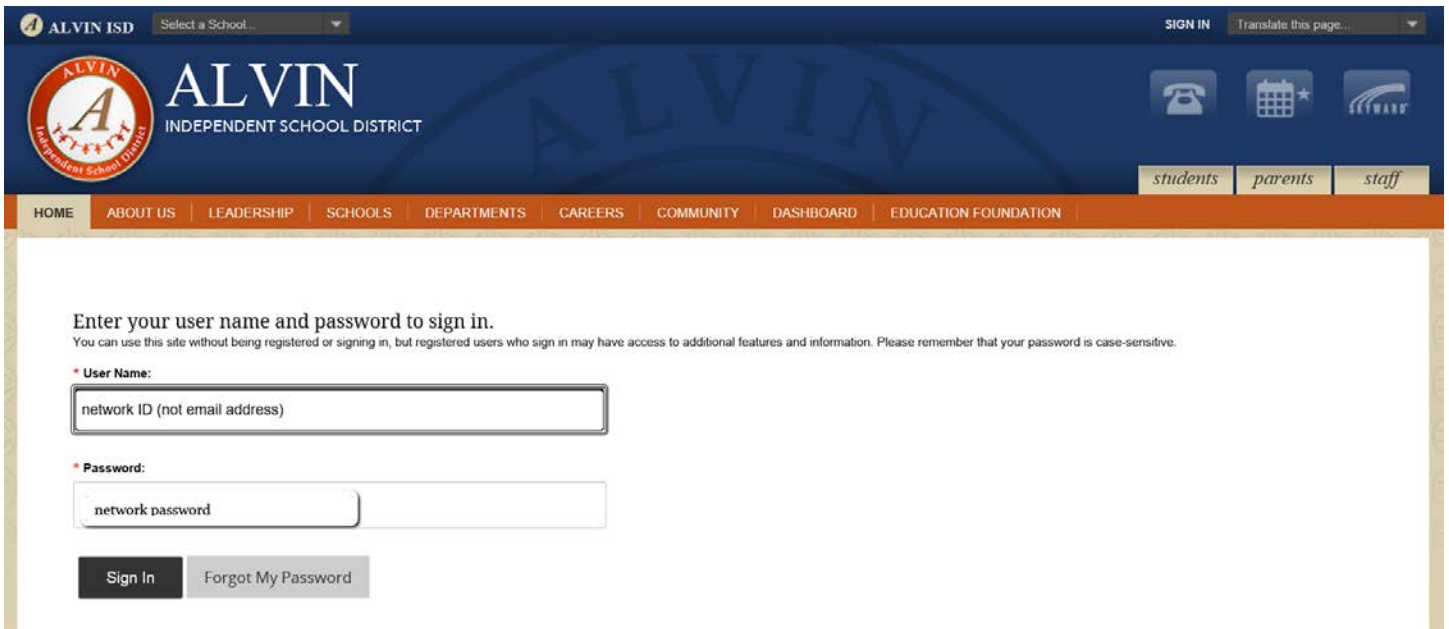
ALVIN ISD Select a School... SIGN IN Translate this page...

ALVIN Independent School District

ALVIN
INDEPENDENT SCHOOL DISTRICT

students parents staff

HOME ABOUT US LEADERSHIP SCHOOLS DEPARTMENTS CAREERS COMMUNITY DASHBOARD EDUCATION FOUNDATION

Enter your user name and password to sign in.
You can use this site without being registered or signing in, but registered users who sign in may have access to additional features and information. Please remember that your password is case-sensitive.

* User Name:

network ID (not email address)

* Password:

network password

Sign In Forgot My Password